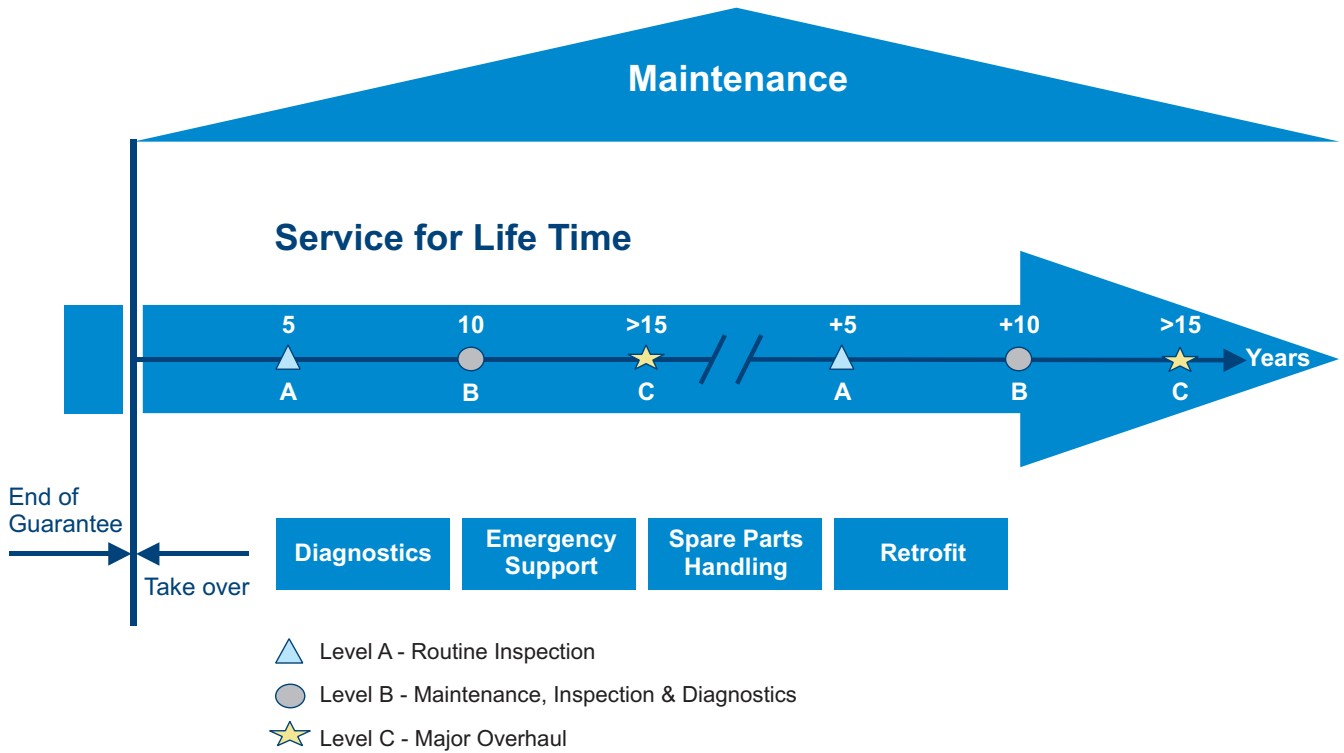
Maintenance

Service for Life Time

5
A

10
B

>15
C

+5
A

+10
B

>15
C

Years

End of Guarantee

Take over

Diagnostics

Emergency Support

Spare Parts Handling

Retrofit

Level A - Routine Inspection

Level B - Maintenance, Inspection & Diagnostics

Level C - Major Overhaul